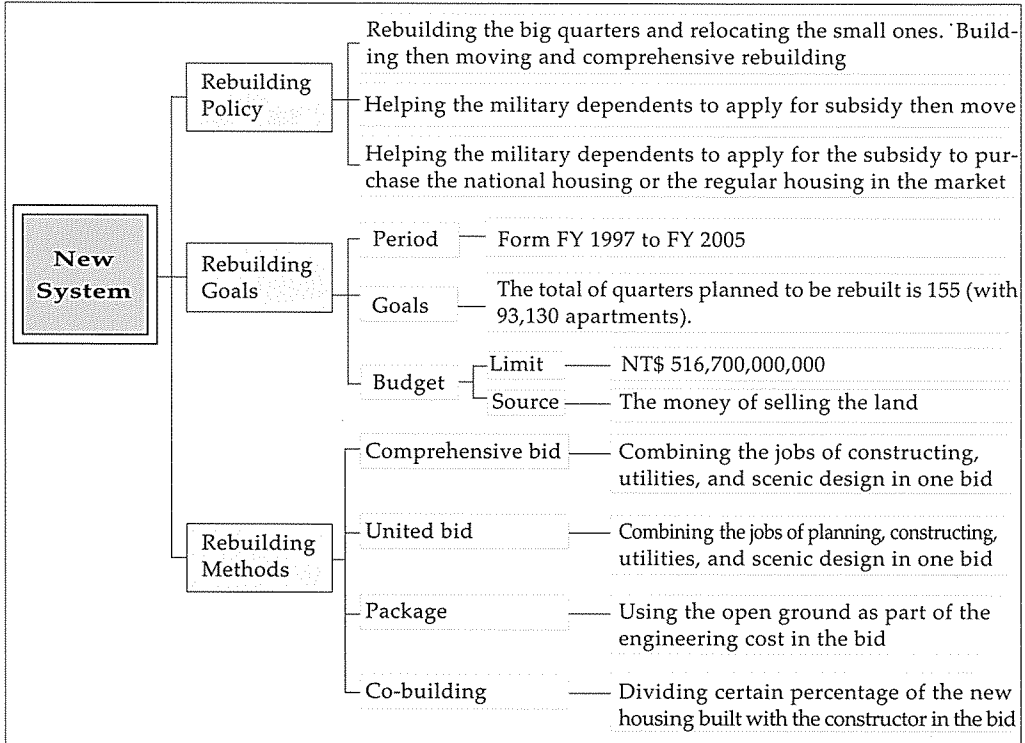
New System

Rebuilding Policy

Rebuilding the big quarters and relocating the small ones. Building then moving and comprehensive rebuilding

Helping the military dependents to apply for subsidy then move

Helping the military dependents to apply for the subsidy to purchase the national housing or the regular housing in the market

Rebuilding Goals

Period — Form FY 1997 to FY 2005

Goals — The total of quarters planned to be rebuilt is 155 (with 93,130 apartments).

Budget

Limit — NT$ 516,700,000,000

Source — The money of selling the land

Rebuilding Methods

Comprehensive bid — Combining the jobs of constructing, utilities, and scenic design in one bid

United bid — Combining the jobs of planning, constructing, utilities, and scenic design in one bid

Package — Using the open ground as part of the engineering cost in the bid

Co-building — Dividing certain percentage of the new housing built with the constructor in the bid